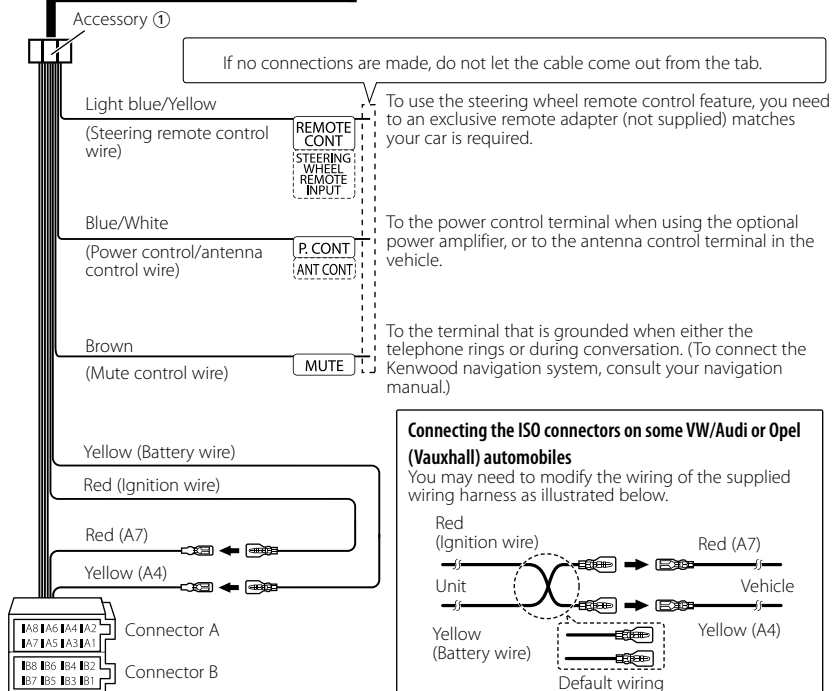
Accessory ①

If no connections are made, do not let the cable come out from the tab.

Light blue/Yellow

(Steering remote control wire)

REMOTE CONT

STEERING WHEEL REMOTE INPUT

To use the steering wheel remote control feature, you need to an exclusive remote adapter (not supplied) matches your car is required.

Blue/White

(Power control/antenna control wire)

P. CONT

ANT CONT

To the power control terminal when using the optional power amplifier, or to the antenna control terminal in the vehicle.

Brown

(Mute control wire)

MUTE

To the terminal that is grounded when either the telephone rings or during conversation. (To connect the Kenwood navigation system, consult your navigation manual.)

Yellow (Battery wire)

Red (Ignition wire)

Red (A7)

Yellow (A4)

| A8 | A6 | A4 | A2 |
|---|---|---|---|
| A7 | A5 | A3 | A1 |

Connector A

| B8 | B6 | B4 | B2 |
|---|---|---|---|
| B7 | B5 | B3 | B1 |

Connector B

**Connecting the ISO connectors on some VW/Audi or Opel (Vauxhall) automobiles**

You may need to modify the wiring of the supplied wiring harness as illustrated below.

Red (Ignition wire)

Red (A7)

Unit

Vehicle

Yellow (Battery wire)

Yellow (A4)

Default wiring